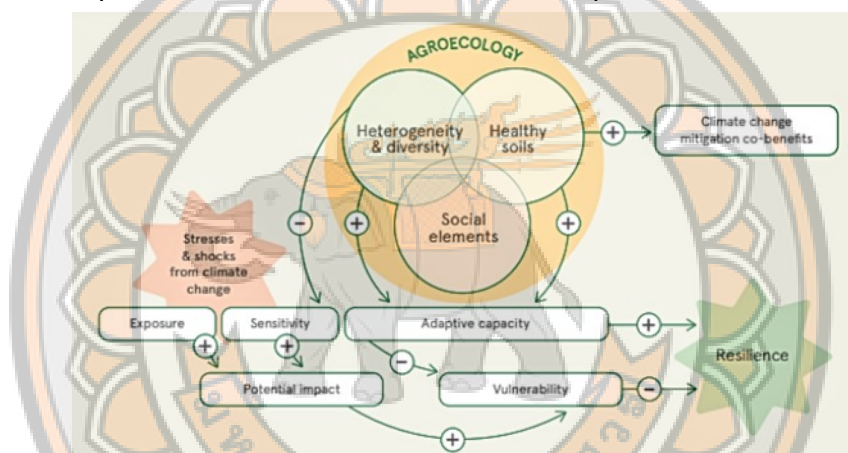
AGROECOLOGY

Heterogeneity & diversity

Healthy soils

Social elements

+

Climate change mitigation co-benefits

−

+

+

Stresses & shocks from climate change

Exposure

Sensitivity

Adaptive capacity

+

Resilience

+

+

−

Potential impact

Vulnerability

−

+